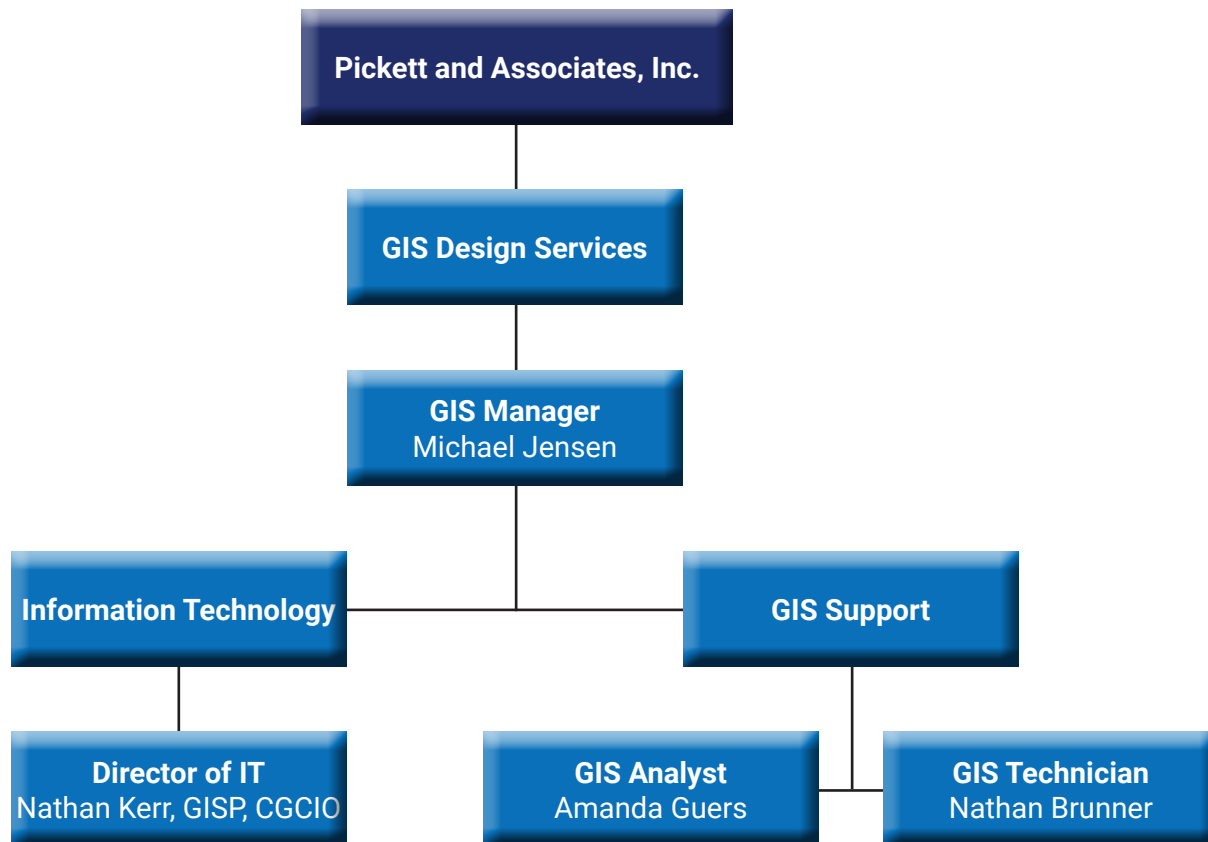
Pickett and Associates, Inc.

GIS Design Services

GIS Manager
Michael Jensen

Information Technology

GIS Support

Director of IT
Nathan Kerr, GISP, CGCIO

GIS Analyst
Amanda Guers

GIS Technician
Nathan Brunner